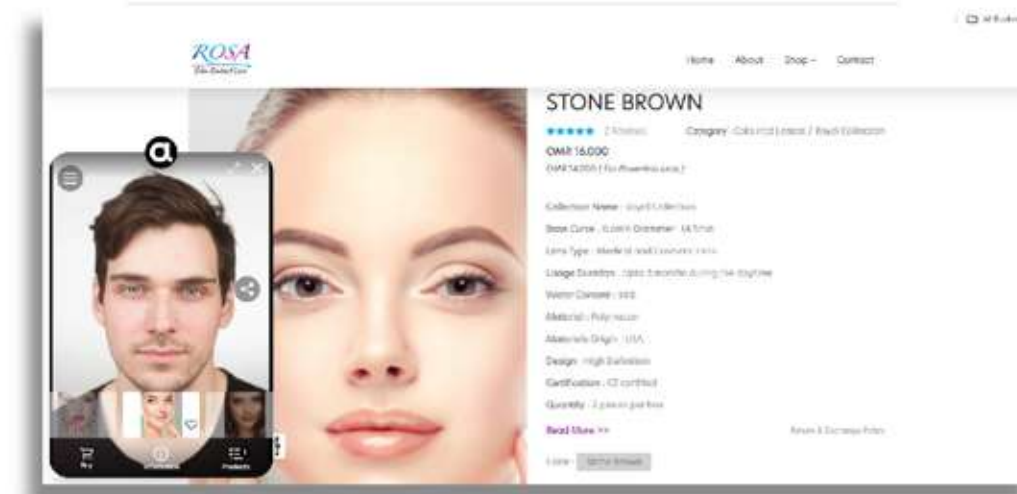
ROSA

Home About Shop Contact

STONE BROWN

★★★★★ 2 Reviews Category: Colored Lenses / Royal Collection

OMR 16.000

OMR 14.000 ( For Riyadha pack )

Collection Name : Royal Collection

Base Curve : 8.6mm Diameter : 14.5mm

Lens Type : Medical and cosmetic lens

Usage Duration : 1year 3 months during the daytime

Water Content : 38%

Material : Poly-macon

Materials Origin : USA

Design : High Definition

Certification : CE certified

Quantity : 2 pieces per box

Read More >>

Return & Exchange Policy

Color : STONE BROWN

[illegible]

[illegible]

Products